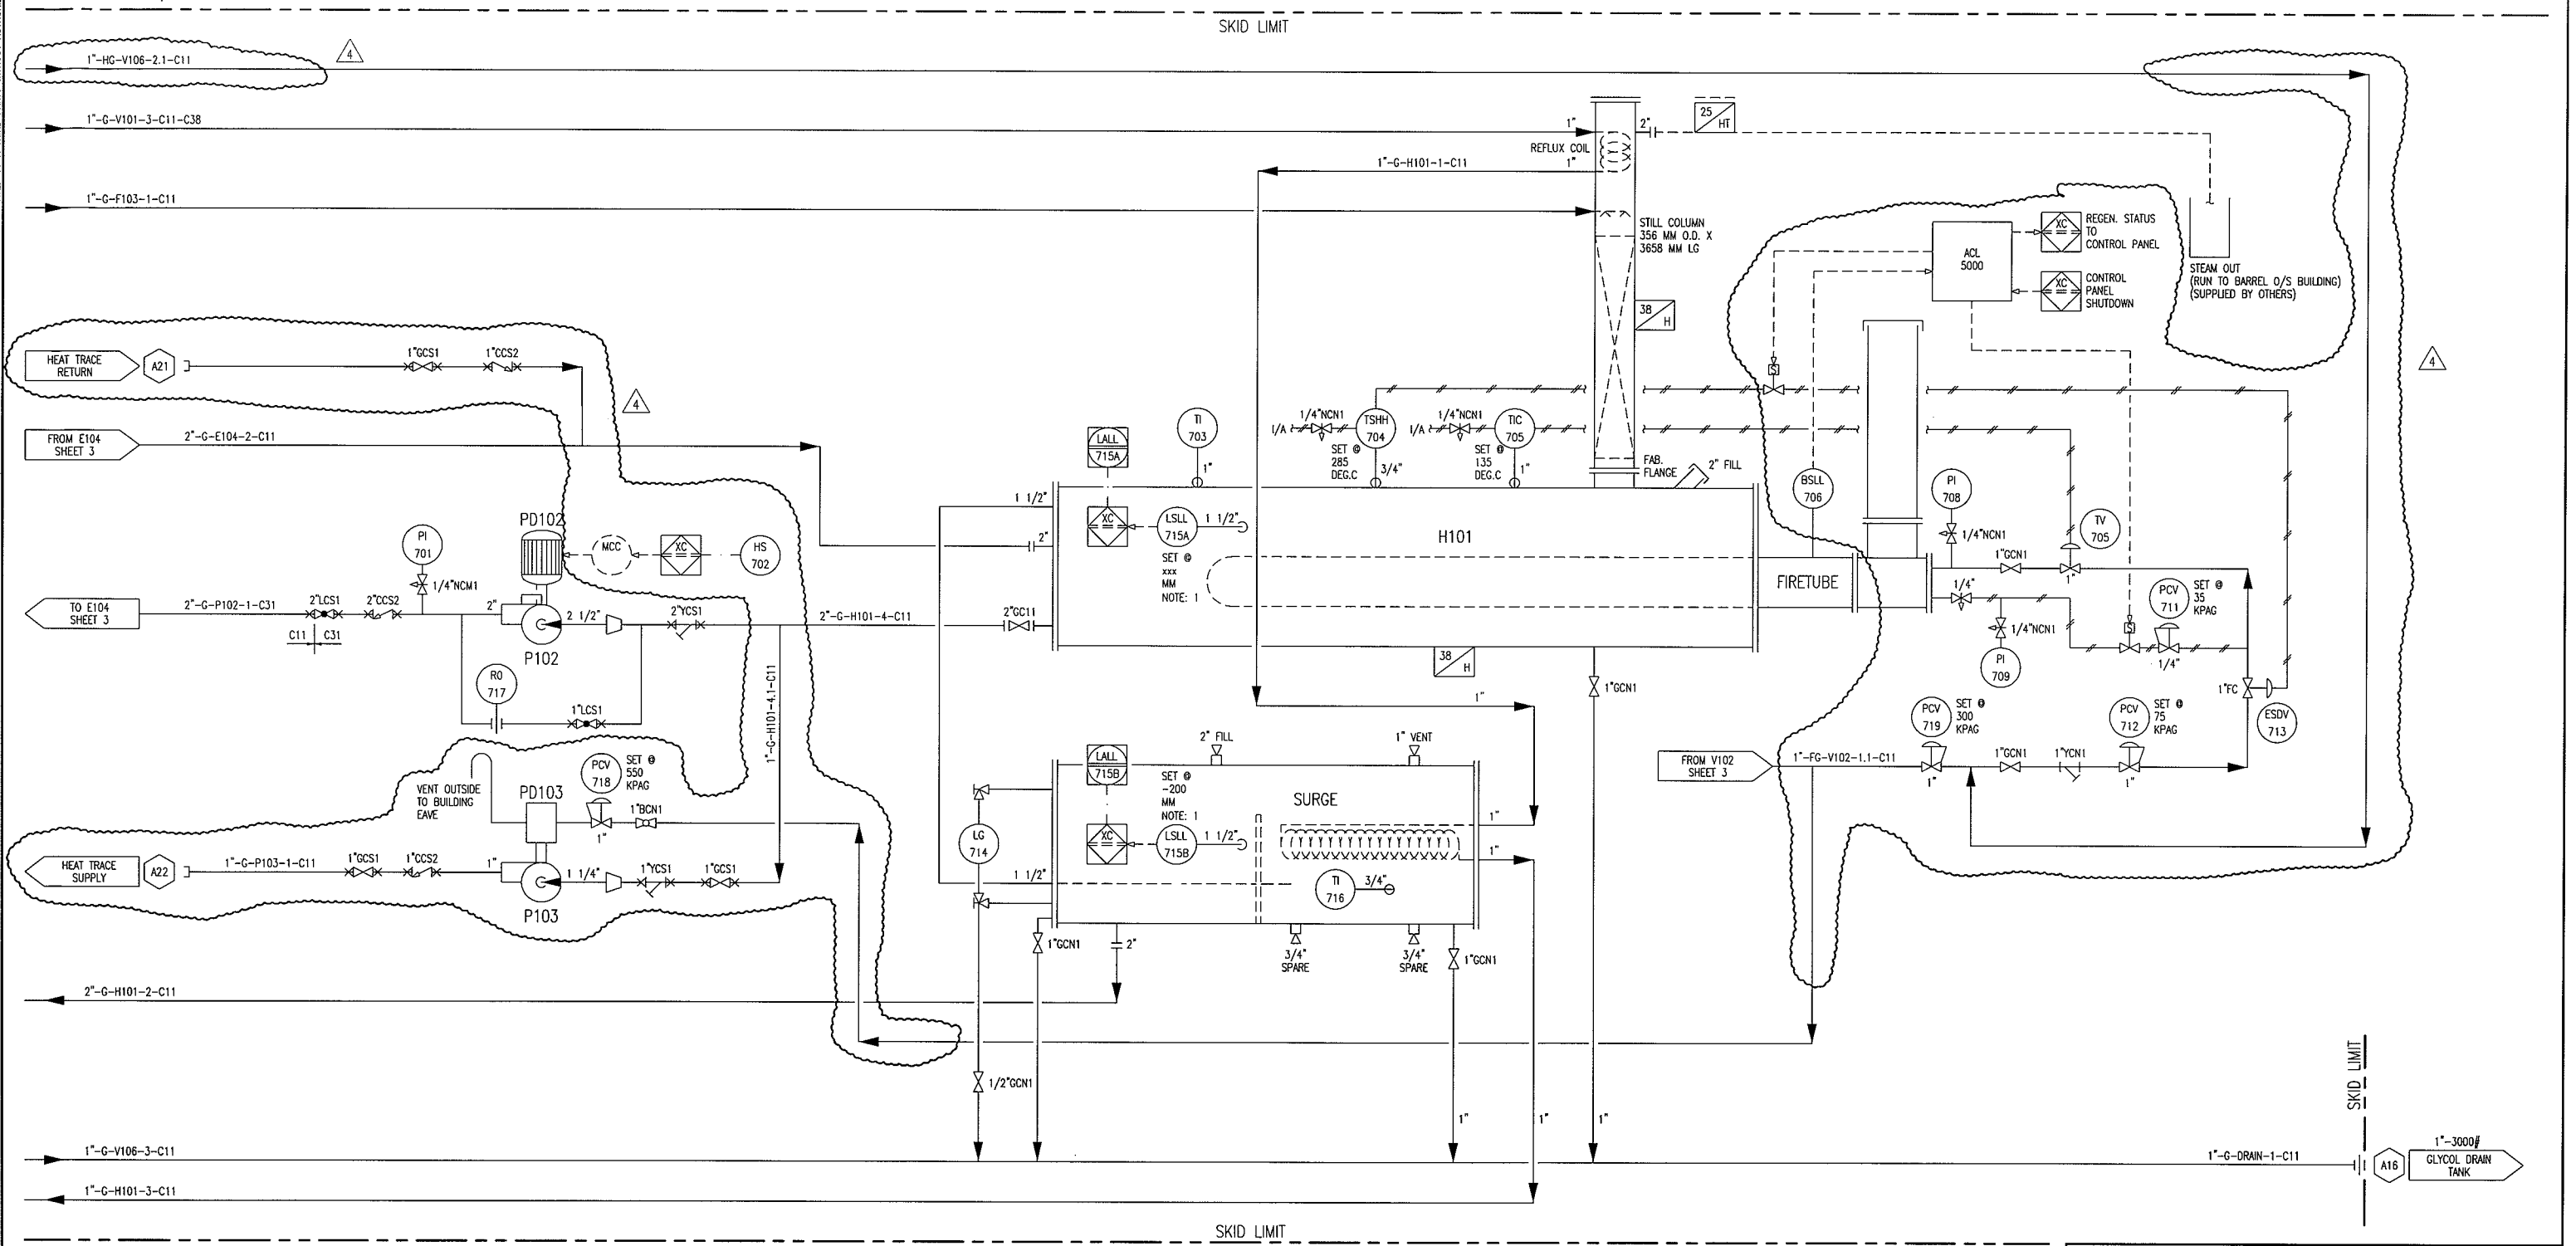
SKID LIMIT

1"-HG-V106-2.1-C11
4
1"-G-V101-3-C11-C38
1"-G-F103-1-C11
1"
2"
25 HT
REFLUX COIL
1"
1"-G-H101-1-C11
STILL COLUMN 356 MM O.D. X 3658 MM LG
38 H
REGEN. STATUS TO CONTROL PANEL
XC
ACL 5000
CONTROL PANEL SHUTDOWN
XC
STEAM OUT (RUN TO BARREL O/S BUILDING) (SUPPLIED BY OTHERS)
4

HEAT TRACE RETURN
A21
1"GCS1
1"CCS2
4
FROM E104 SHEET 3
2"-G-E104-2-C11
LALL 715A
TI 703
1/4"NCN1
TSHH 704
1/4"NCN1
TIC 705
I/A
I/A
SET @ 285 DEG.C
3/4"
SET @ 135 DEG.C
1"
FAB. FLANGE
2" FILL
1"
PI 701
PD102
MCC
XC
HS 702
1/4"NCM1
1 1/2"
XC
LSLL 715A
1 1/2"
2"
SET @ xxx MM NOTE: 1
H101
BSLL 706
PI 708
1/4"NCN1
TV 705
1"GCN1
FIRETUBE
1/4"
1"
PCV 711
SET @ 35 KPAG
TO E104 SHEET 3
2"-G-P102-1-C31
2"LCS1
2"CCS2
2"
2 1/2"
2"YCS1
2"-G-H101-4-C11
2"GC11
C11
C31
P102
1/4"NCN1
PI 709
1/4"
38 H
RO 717
1"LCS1
1"-G-H101-4.1-C11
1"
1"GCN1
1"FC
ESDV 713
PCV 719
SET @ 300 KPAG
PCV 712
SET @ 75 KPAG
FROM V102 SHEET 3
1"-FG-V102-1.1-C11
1"GCN1
1"YCN1
1"
1"
VENT OUTSIDE TO BUILDING EAVE
PCV 718
SET @ 550 KPAG
PD103
1"BCN1
1"
2" FILL
1" VENT
LALL 715B
SET @ -200 MM NOTE: 1
SURGE
1"
1"
LG 714
XC
LSLL 715B
1 1/2"
HEAT TRACE SUPPLY
A22
1"-G-P103-1-C11
1"GCS1
1"CCS2
1"
1 1/4"
1"YCS1
1"GCS1
P103
1 1/2"
TI 716
3/4"
1"GCN1
2"
3/4" SPARE
3/4" SPARE
1"GCN1
2"-G-H101-2-C11
1/2"GCN1
1"
1"
1"
SKID LIMIT
1"-G-V106-3-C11
1"-G-DRAIN-1-C11
A16
1"-3000#
GLYCOL DRAIN TANK
1"-G-H101-3-C11
SKID LIMIT